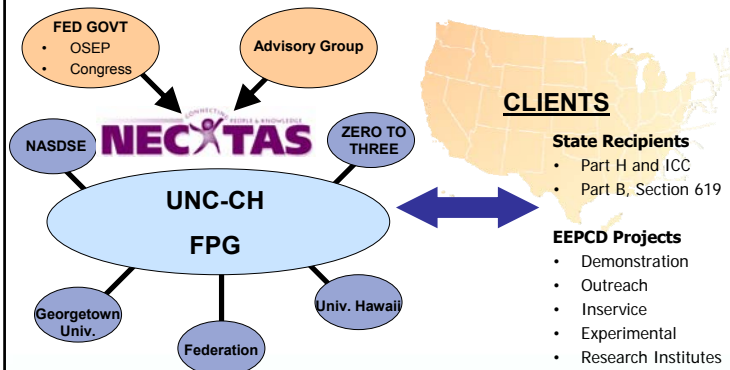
FED GOVT
• OSEP
• Congress

Advisory Group

CONNECTING PEOPLE & KNOWLEDGE
NECTAS

NASDSE

ZERO TO THREE

UNC-CH
FPG

Georgetown Univ.

Federation

Univ. Hawaii

CLIENTS

State Recipients
• Part H and ICC
• Part B, Section 619

EEPCD Projects
• Demonstration
• Outreach
• Inservice
• Experimental
• Research Institutes